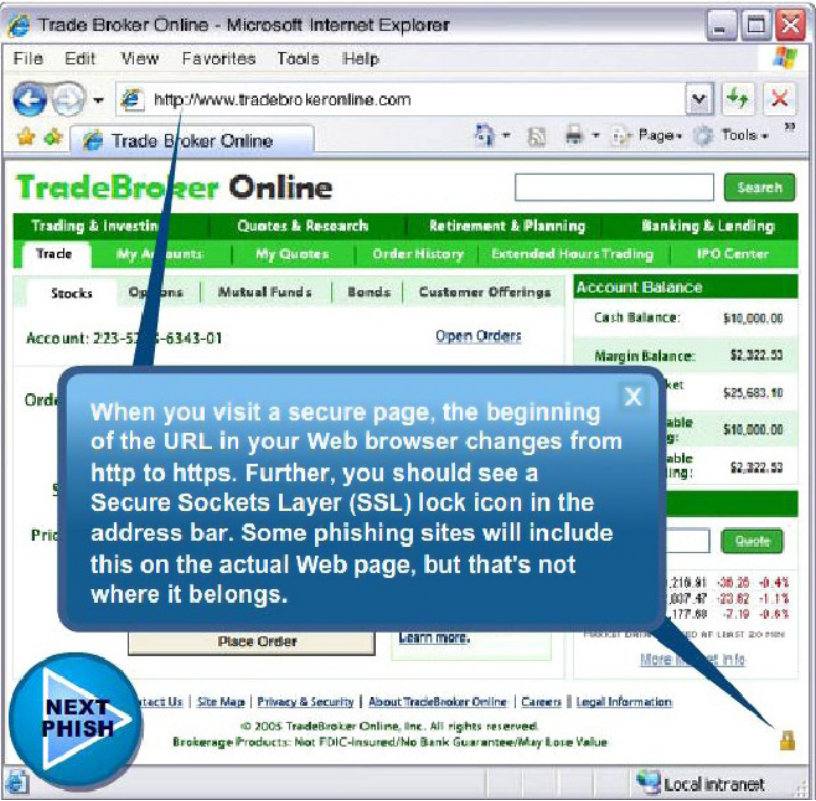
Trade Broker Online - Microsoft Internet Explorer

File Edit View Favorites Tools Help

http://www.tradebrokeronline.com

Trade Broker Online

Page Tools

TradeBroker Online

Search

Trading & Investin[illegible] Quotes & Research Retirement & Planning Banking & Lending

Trade My A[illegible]unts My Quotes Order History Extended Hours Trading IPO Center

Stocks Op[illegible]ons Mutual Funds Bonds Customer Offerings

Account: 223-52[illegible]-6343-01

Open Orders

Orde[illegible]

Pric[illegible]

Account Balance

Cash Balance: $10,000.00

Margin Balance: $2,322.53

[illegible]ket $25,683.10

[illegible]able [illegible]g: $10,000.00

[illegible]able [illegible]ing: $2,322.53

Quote

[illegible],216.91 -36.25 -0.4%
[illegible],007.47 -23.62 -1.1%
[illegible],177.68 -7.19 -0.6%

More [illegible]et Info

X

When you visit a secure page, the beginning of the URL in your Web browser changes from http to https. Further, you should see a Secure Sockets Layer (SSL) lock icon in the address bar. Some phishing sites will include this on the actual Web page, but that's not where it belongs.

Place Order

Learn more.

NEXT PHISH

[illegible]tact Us | Site Map | Privacy & Security | About TradeBroker Online | Careers | Legal Information

© 2005 TradeBroker Online, Inc. All rights reserved.
Brokerage Products: Not FDIC-Insured/No Bank Guarantee/May Lose Value

Local intranet